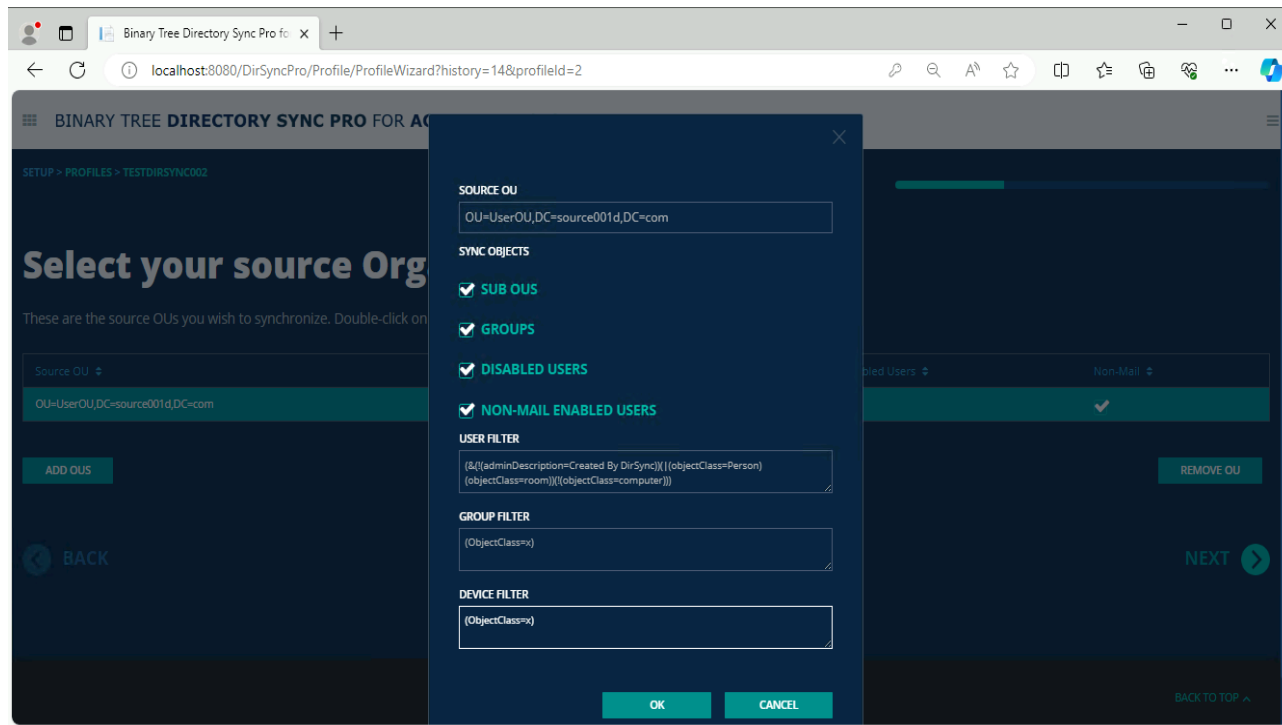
Binary Tree Directory Sync Pro fo ×
+

localhost:8080/DirSyncPro/Profile/ProfileWizard?history=14&profileId=2

BINARY TREE DIRECTORY SYNC PRO FOR AC

SETUP > PROFILES > TESTDIRSYNC002

Select your source Org

These are the source OUs you wish to synchronize. Double-click on

| Source OU | bled Users | Non-Mail |
|---|---|---|
| OU=UserOU,DC=source001d,DC=com | | ✔ |

ADD OUS

REMOVE OU

BACK

NEXT

BACK TO TOP

SOURCE OU

OU=UserOU,DC=source001d,DC=com

SYNC OBJECTS

SUB OUS

GROUPS

DISABLED USERS

NON-MAIL ENABLED USERS

USER FILTER

(&(!(adminDescription=Created By DirSync)(|(objectClass=Person)(objectClass=room))(!(objectClass=computer)))

GROUP FILTER

(ObjectClass=x)

DEVICE FILTER

(ObjectClass=x)

OK

CANCEL